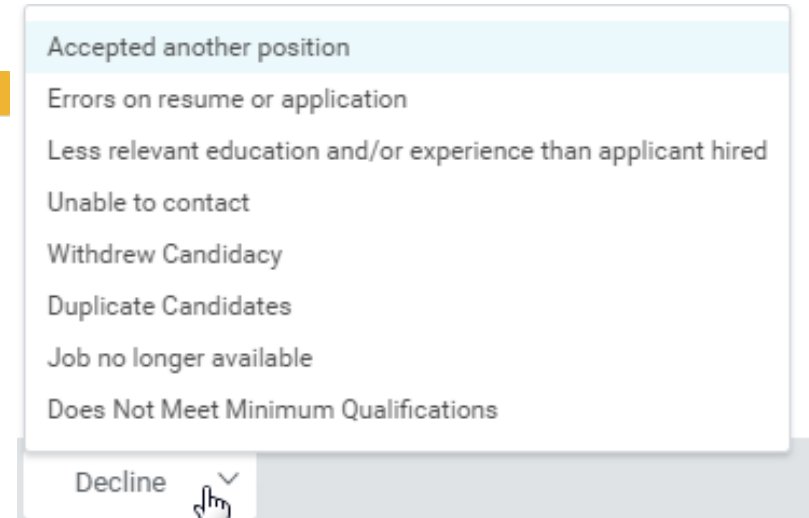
Accepted another position
Errors on resume or application
Less relevant education and/or experience than applicant hired
Unable to contact
Withdrew Candidacy
Duplicate Candidates
Job no longer available
Does Not Meet Minimum Qualifications

Decline